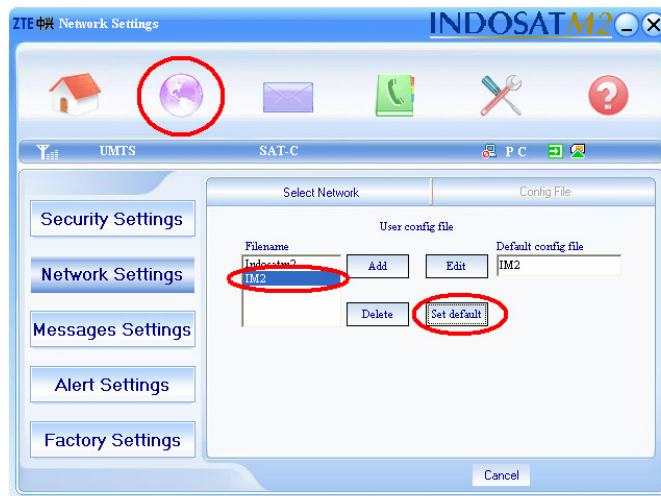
ZTE中兴 Network Settings

INDOSATM2

UMTS

SAT-C

P C

Security Settings

Network Settings

Messages Settings

Alert Settings

Factory Settings

Select Network

Config File

User config file

Filename

Indosatm2

IM2

Add

Edit

Default config file

IM2

Delete

Set default

Cancel